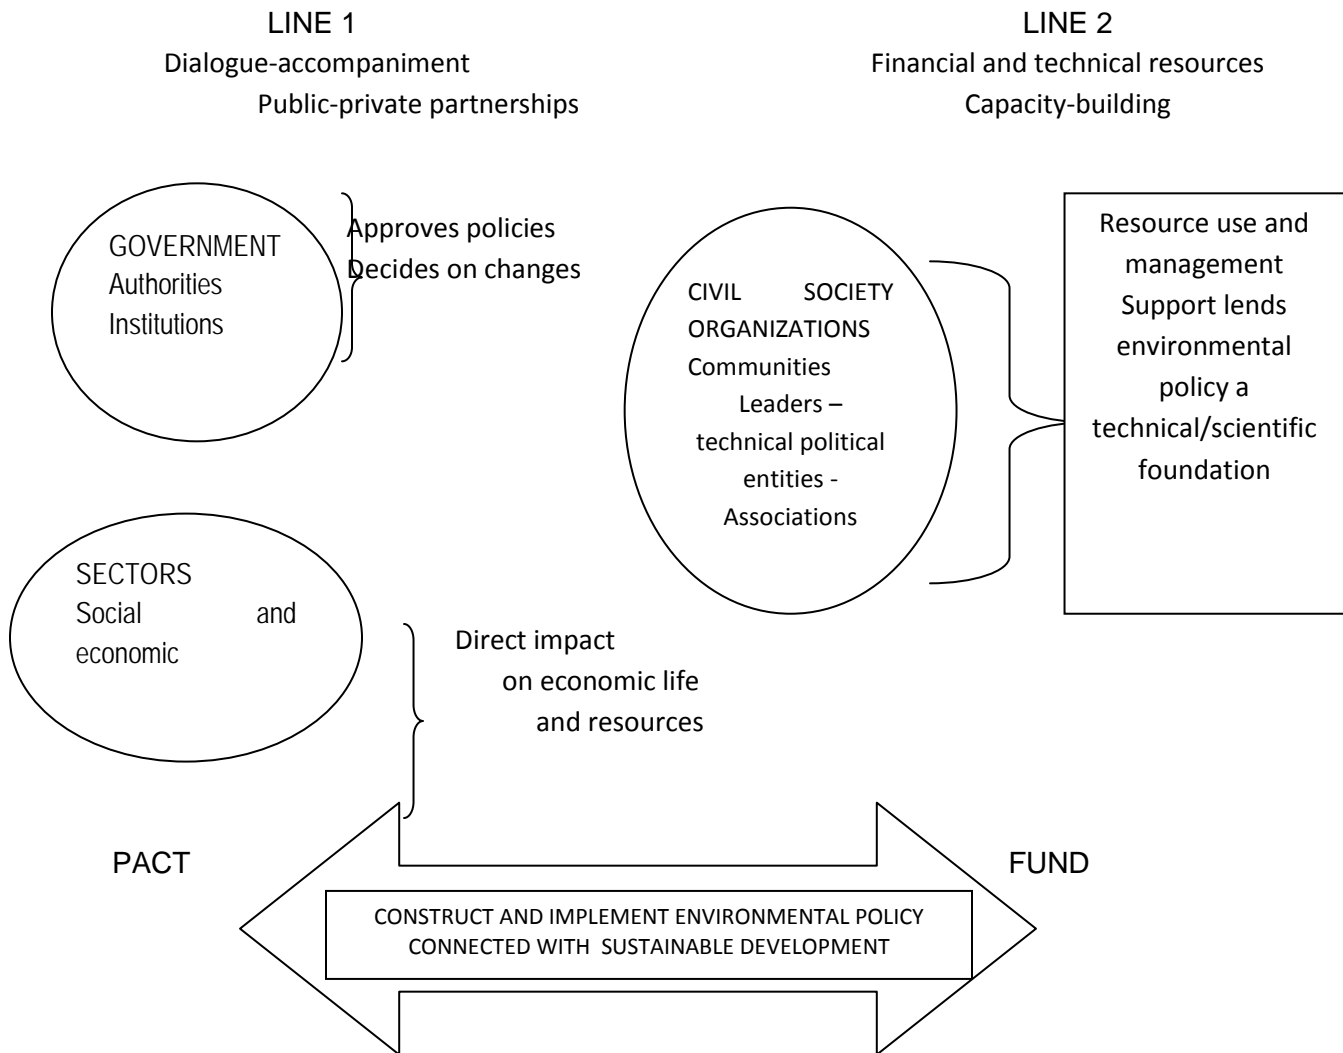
LINE 1
Dialogue-accompaniment
Public-private partnerships

LINE 2
Financial and technical resources
Capacity-building

GOVERNMENT
Authorities
Institutions

Approves policies
Decides on changes

CIVIL SOCIETY ORGANIZATIONS
Communities
Leaders – technical political entities - Associations

Resource use and management
Support lends environmental policy a technical/scientific foundation

SECTORS
Social and economic

Direct impact on economic life and resources

PACT

FUND

CONSTRUCT AND IMPLEMENT ENVIRONMENTAL POLICY CONNECTED WITH SUSTAINABLE DEVELOPMENT